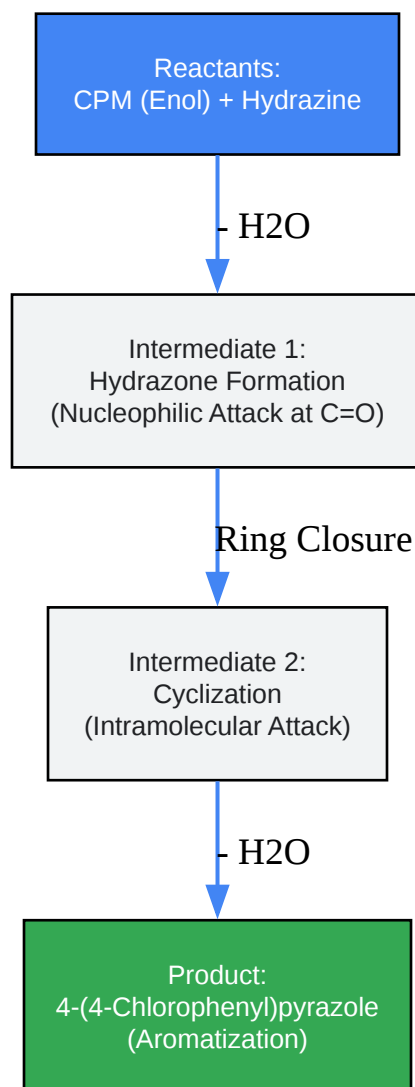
Reactants:
CPM (Enol) + Hydrazine

- H2O

Intermediate 1:
Hydrazone Formation
(Nucleophilic Attack at C=O)

Ring Closure

Intermediate 2:
Cyclization
(Intramolecular Attack)

- H2O

Product:
4-(4-Chlorophenyl)pyrazole
(Aromatization)